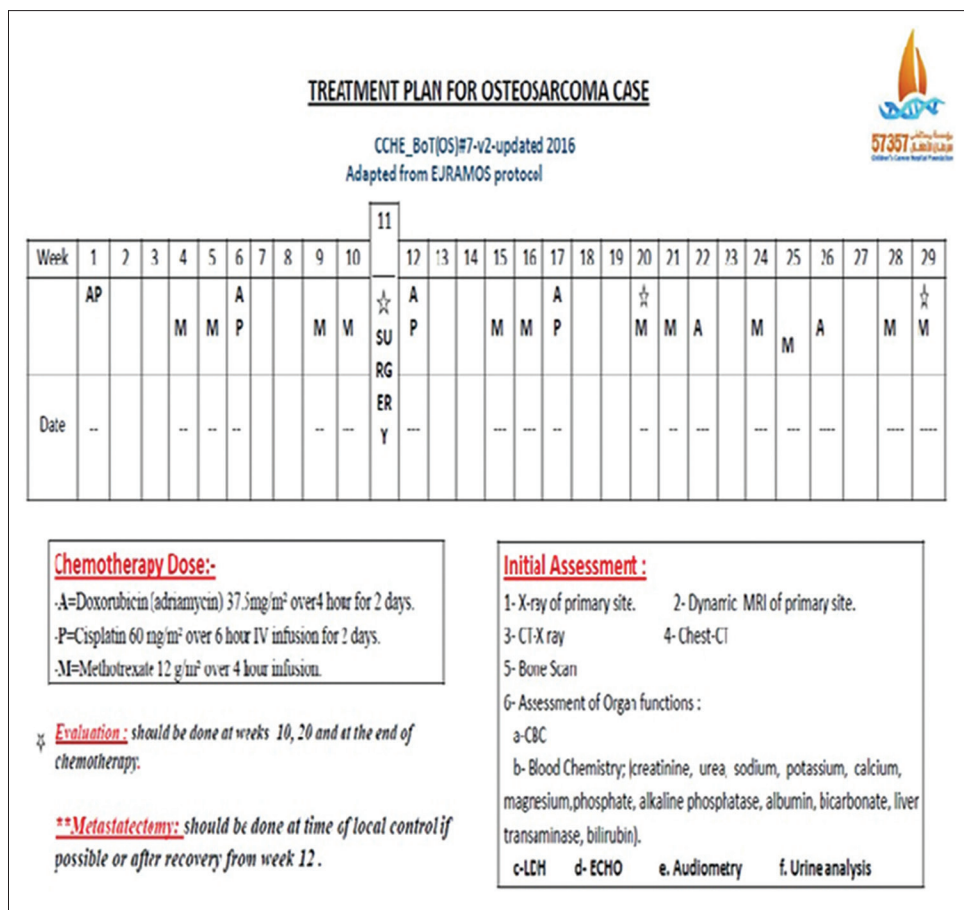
TREATMENT PLAN FOR OSTEOSARCOMA CASE

CCHE_BoT(OS)#7-v2-updated 2016
Adapted from EJRAMOS protocol

57357

| Week | 1 | 2 | 3 | 4 | 5 | 6 | 7 | 8 | 9 | 10 | 11 | 12 | 13 | 14 | 15 | 16 | 17 | 18 | 19 | 20 | 21 | 22 | 23 | 24 | 25 | 26 | 27 | 28 | 29 |
|---|---|---|---|---|---|---|---|---|---|---|---|---|---|---|---|---|---|---|---|---|---|---|---|---|---|---|---|---|---|
| | AP | | | M | M | A P | | | M | M | ☆ SURGERY | A P | | | M | M | A P | | | ☆ M | M | A | | M | M | A | | M | ☆ M |
| Date | -- | | | -- | -- | -- | | | -- | --- | | --- | | | --- | --- | -- | | | -- | -- | --- | | --- | --- | ---- | | ---- | ---- |

Chemotherapy Dose:-
-A=Doxorubicin (adriamycin) 37.5mg/m² over4 hour for 2 days.
-P=Cisplatin 60 mg/m² over 6 hour IV infusion for 2 days.
-M=Methotrexate 12 g/m² over 4 hour infusion.

☆ Evaluation : should be done at weeks 10, 20 and at the end of chemotherapy.

**Metastatectomy: should be done at time of local control if possible or after recovery from week 12 .

Initial Assessment :
1- X-ray of primary site. 2- Dynamic MRI of primary site.
3- CT-X ray 4- Chest-CT
5- Bone Scan
6- Assessment of Organ functions :
a-CBC
b- Blood Chemistry; (creatinine, urea, sodium, potassium, calcium, magnesium,phosphate, alkaline phosphatase, albumin, bicarbonate, liver transaminase, bilirubin).
c-LDH d- ECHO e. Audiometry f. Urine analysis